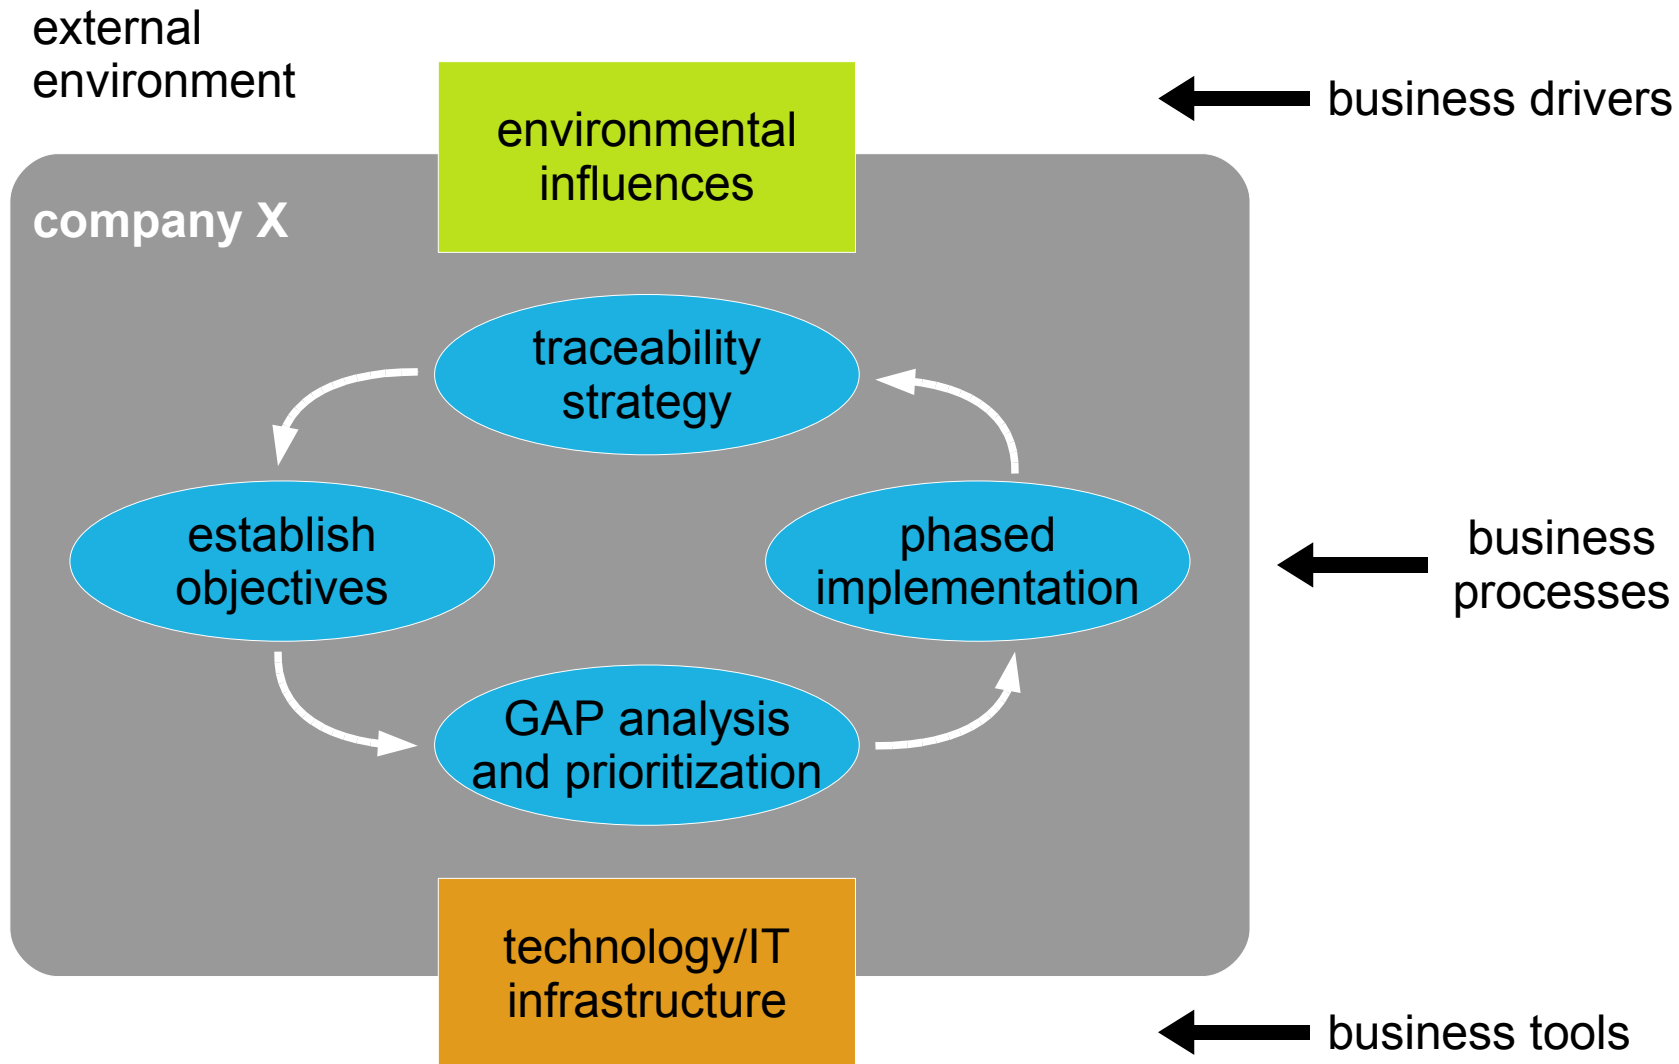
external environment

environmental influences

business drivers

company X

traceability strategy

establish objectives

phased implementation

business processes

GAP analysis and prioritization

technology/IT infrastructure

business tools